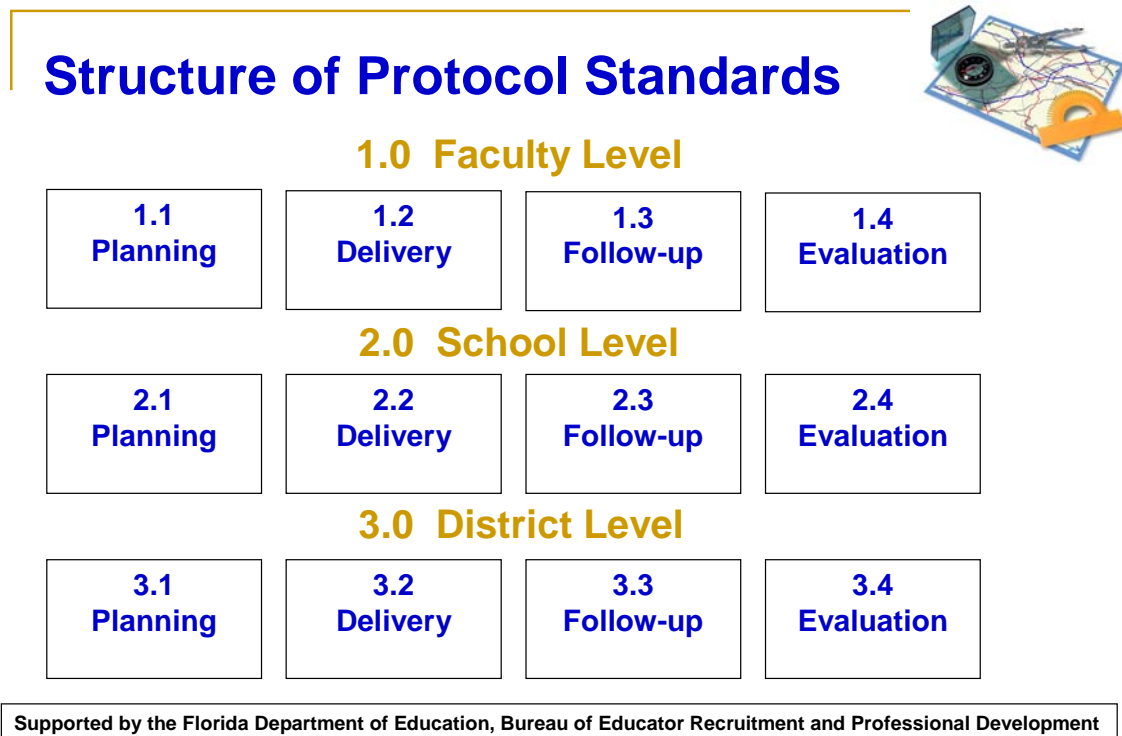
Structure of Protocol Standards

1.0 Faculty Level

1.1
Planning

1.2
Delivery

1.3
Follow-up

1.4
Evaluation

2.0 School Level

2.1
Planning

2.2
Delivery

2.3
Follow-up

2.4
Evaluation

3.0 District Level

3.1
Planning

3.2
Delivery

3.3
Follow-up

3.4
Evaluation

Supported by the Florida Department of Education, Bureau of Educator Recruitment and Professional Development